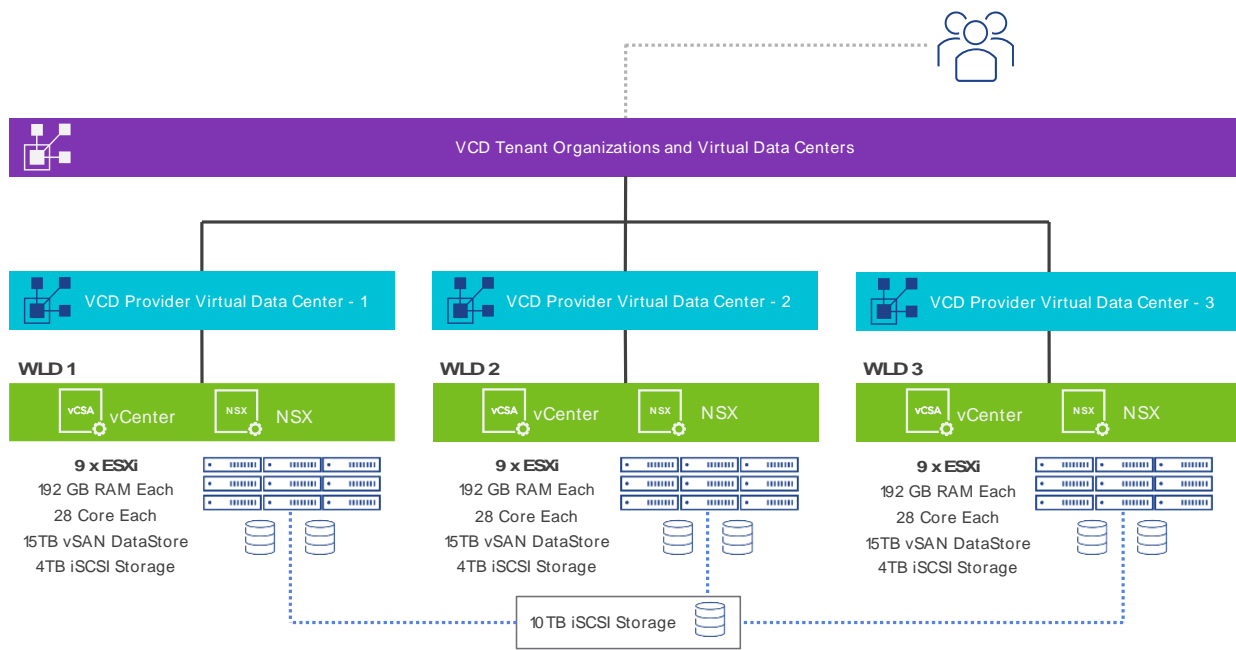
VCD Tenant Organizations and Virtual Data Centers

VCD Provider Virtual Data Center - 1

VCD Provider Virtual Data Center - 2

VCD Provider Virtual Data Center - 3

WLD 1

vCSA vCenter

NSX NSX

9 x ESXi
192 GB RAM Each
28 Core Each
15TB vSAN DataStore
4TB iSCSI Storage

WLD 2

vCSA vCenter

NSX NSX

9 x ESXi
192 GB RAM Each
28 Core Each
15TB vSAN DataStore
4TB iSCSI Storage

WLD 3

vCSA vCenter

NSX NSX

9 x ESXi
192 GB RAM Each
28 Core Each
15TB vSAN DataStore
4TB iSCSI Storage

10TB iSCSI Storage